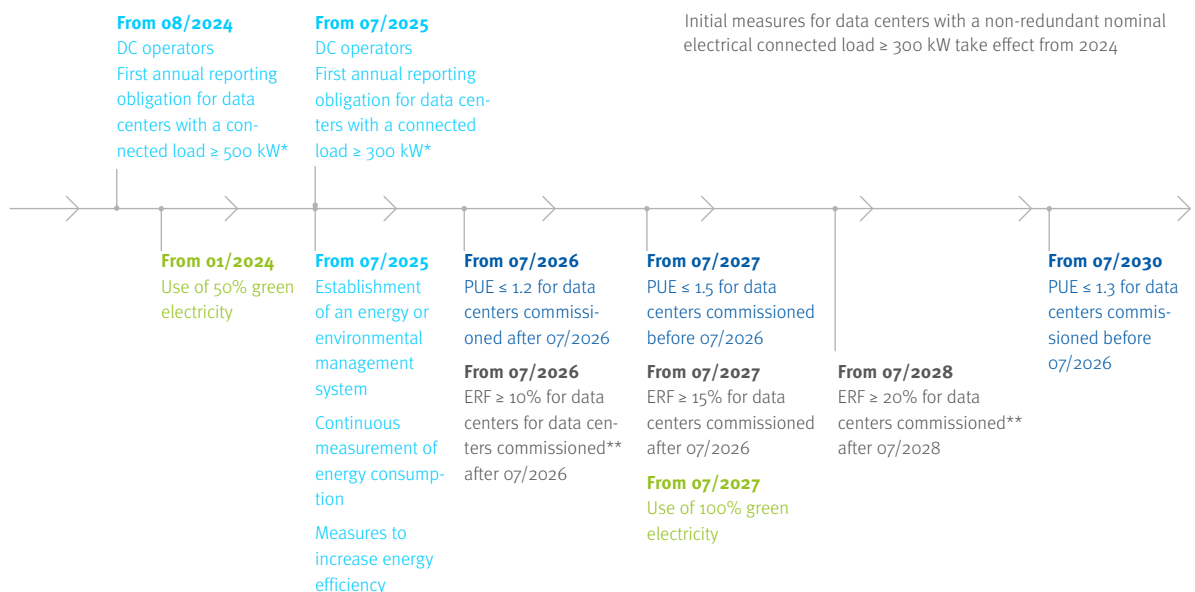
From 08/2024
DC operators
First annual reporting obligation for data centers with a connected load ≥ 500 kW*

From 07/2025
DC operators
First annual reporting obligation for data centers with a connected load ≥ 300 kW*

Initial measures for data centers with a non-redundant nominal electrical connected load ≥ 300 kW take effect from 2024

From 01/2024
Use of 50% green electricity

From 07/2025
Establishment of an energy or environmental management system

Continuous measurement of energy consumption

Measures to increase energy efficiency

From 07/2026
PUE ≤ 1.2 for data centers commissioned after 07/2026

From 07/2026
ERF ≥ 10% for data centers for data centers commissioned** after 07/2026

From 07/2027
PUE ≤ 1.5 for data centers commissioned before 07/2026

From 07/2027
ERF ≥ 15% for data centers commissioned after 07/2026

From 07/2027
Use of 100% green electricity

From 07/2028
ERF ≥ 20% for data centers commissioned** after 07/2028

From 07/2030
PUE ≤ 1.3 for data centers commissioned before 07/2026